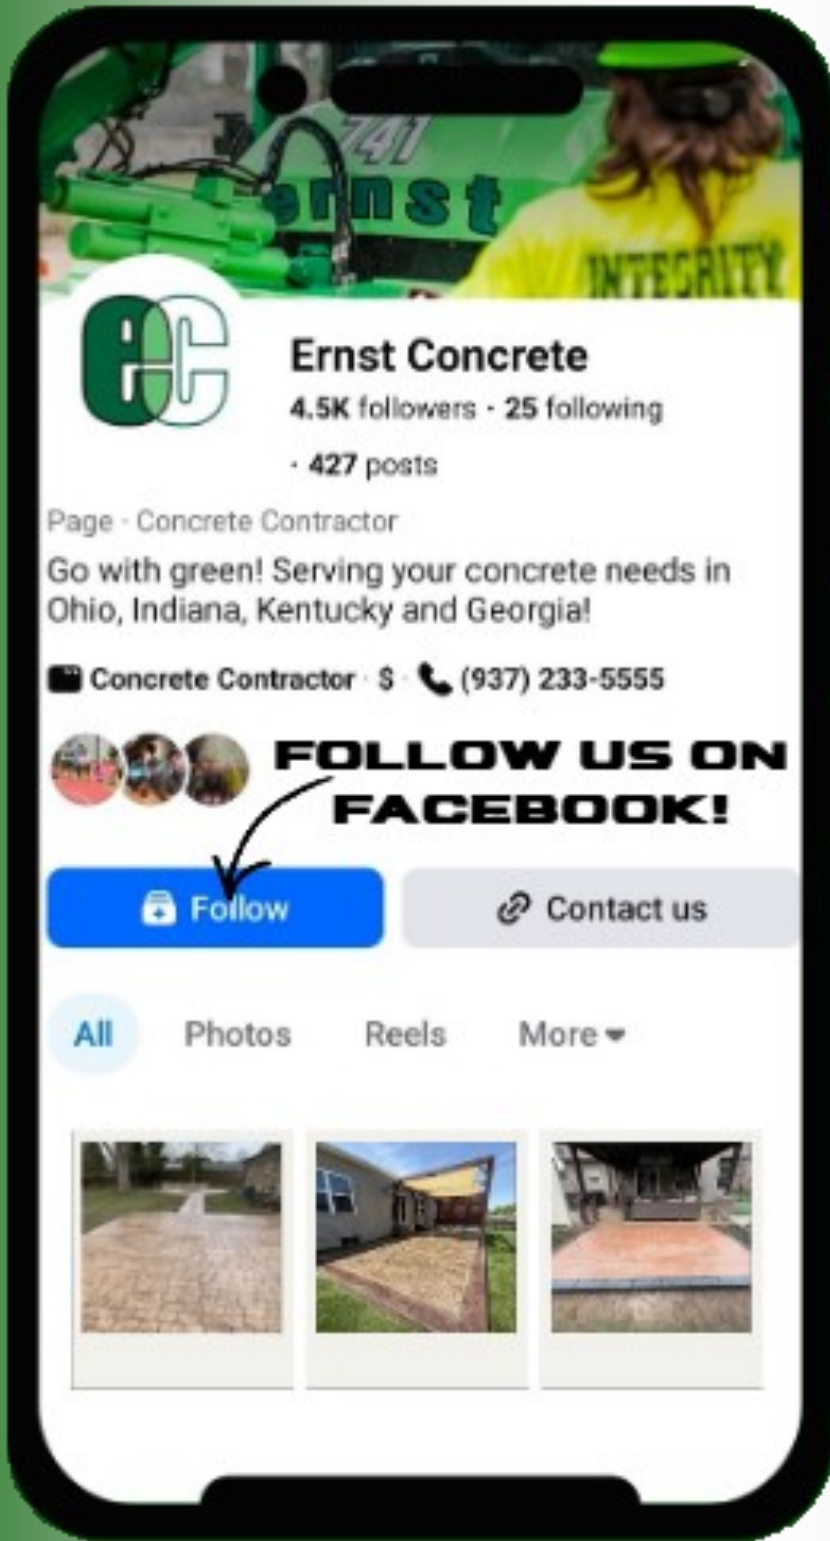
741
Ernst
INTEGRITY

EC

Ernst Concrete
4.5K followers · 25 following · 427 posts

Page · Concrete Contractor
Go with green! Serving your concrete needs in Ohio, Indiana, Kentucky and Georgia!

Concrete Contractor · $ · (937) 233-5555

FOLLOW US ON FACEBOOK!

Follow
Contact us

All
Photos
Reels
More